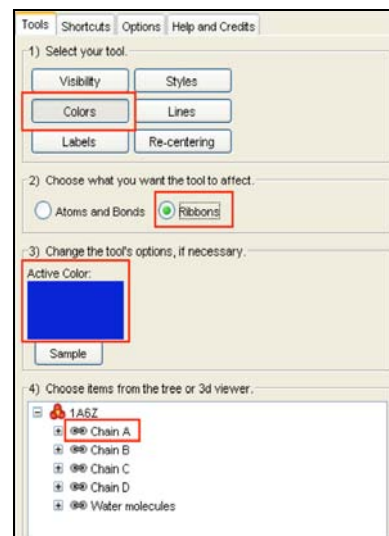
Tools Shortcuts Options Help and Credits

1) Select your tool.

Visibility
Styles
Colors
Lines
Labels
Re-centering

2) Choose what you want the tool to affect.

Atoms and Bonds
Ribbons

3) Change the tool's options, if necessary.

Active Color:

Sample

4) Choose items from the tree or 3d viewer.

1A6Z
Chain A
Chain B
Chain C
Chain D
Water molecules